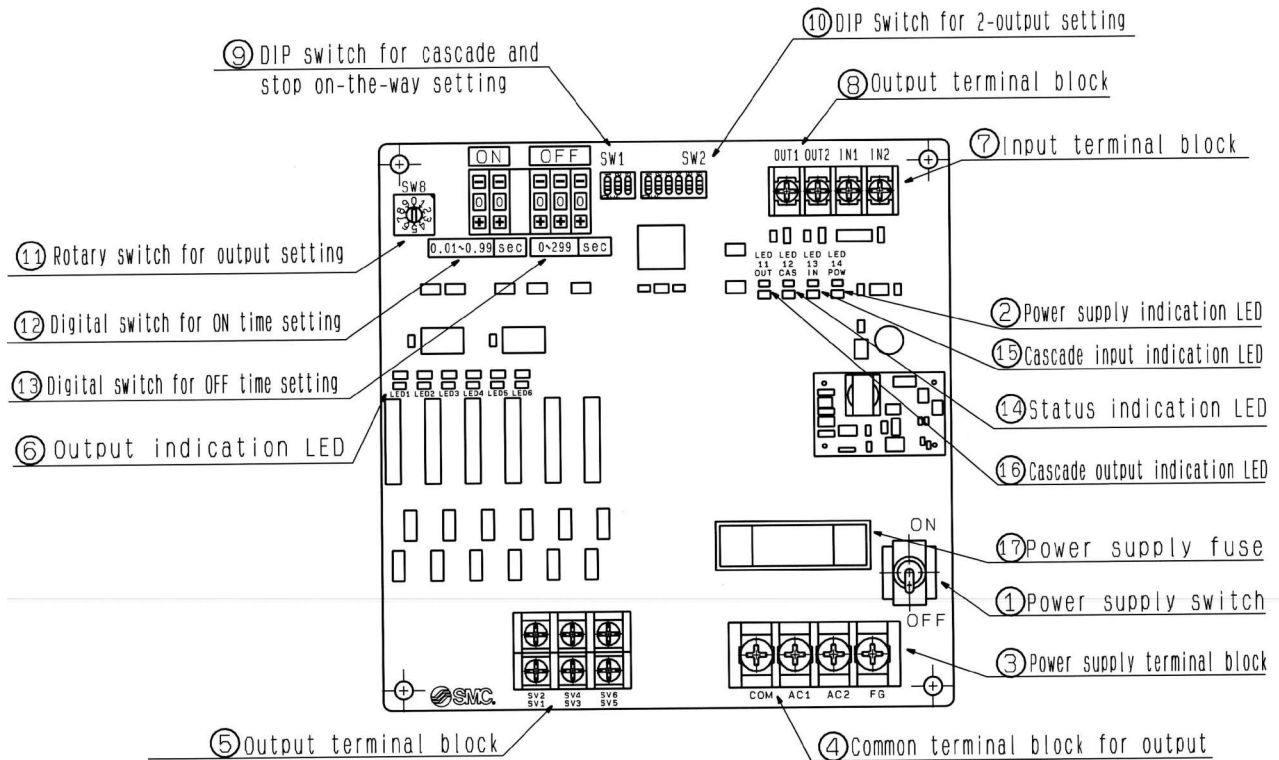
⑩DIP Switch for 2-output setting

⑨DIP switch for cascade and stop on-the-way setting

⑧Output terminal block

⑦Input terminal block

ON
OFF
SW1
SW2
OUT1 OUT2 IN1 IN2
SW8
0 0 0 0 0

⑪Rotary switch for output setting

0.01~0.99 sec
0~299 sec

⑫Digital switch for ON time setting

LED 11 OUT
LED 12 CAS
LED 13 IN
LED 14 POW

②Power supply indication LED

⑮Cascade input indication LED

⑬Digital switch for OFF time setting

LED1 LED2 LED3 LED4 LED5 LED6

⑭Status indication LED

⑥Output indication LED

⑯Cascade output indication LED

ON

⑰Power supply fuse

①Power supply switch

OFF

③Power supply terminal block

SMC

SV2 SV1
SV4 SV3
SV6 SV5
COM AC1 AC2 FG

⑤Output terminal block

④Common terminal block for output